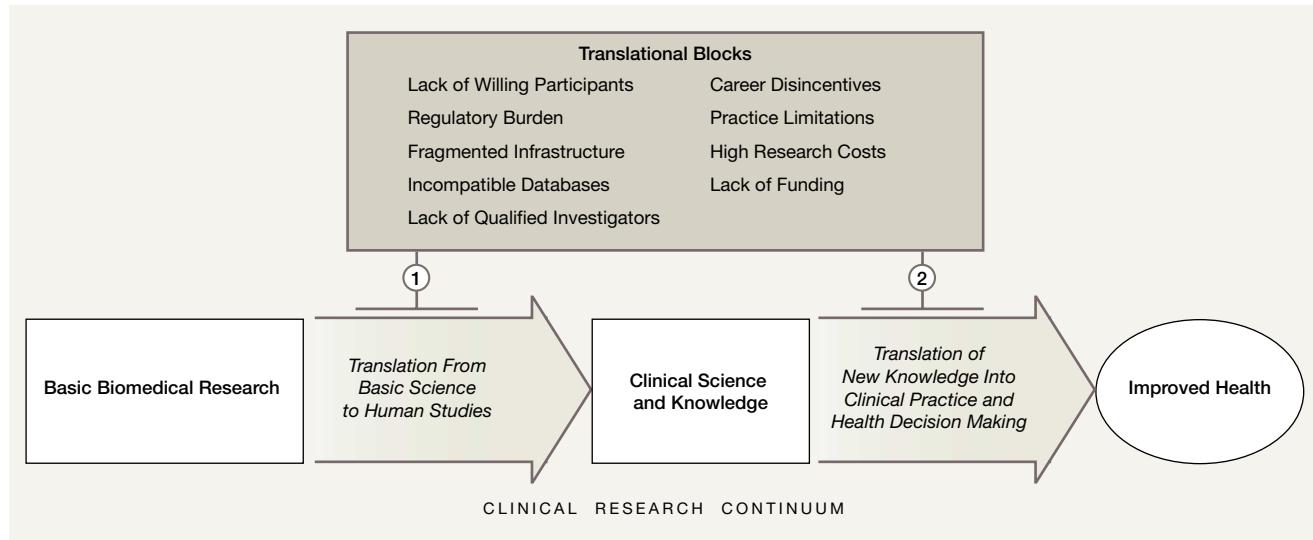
Translational Blocks

Lack of Willing Participants

Regulatory Burden

Fragmented Infrastructure

Incompatible Databases

Lack of Qualified Investigators

Career Disincentives

Practice Limitations

High Research Costs

Lack of Funding

1

2

Basic Biomedical Research

Translation From Basic Science to Human Studies

Clinical Science and Knowledge

Translation of New Knowledge Into Clinical Practice and Health Decision Making

Improved Health

CLINICAL RESEARCH CONTINUUM